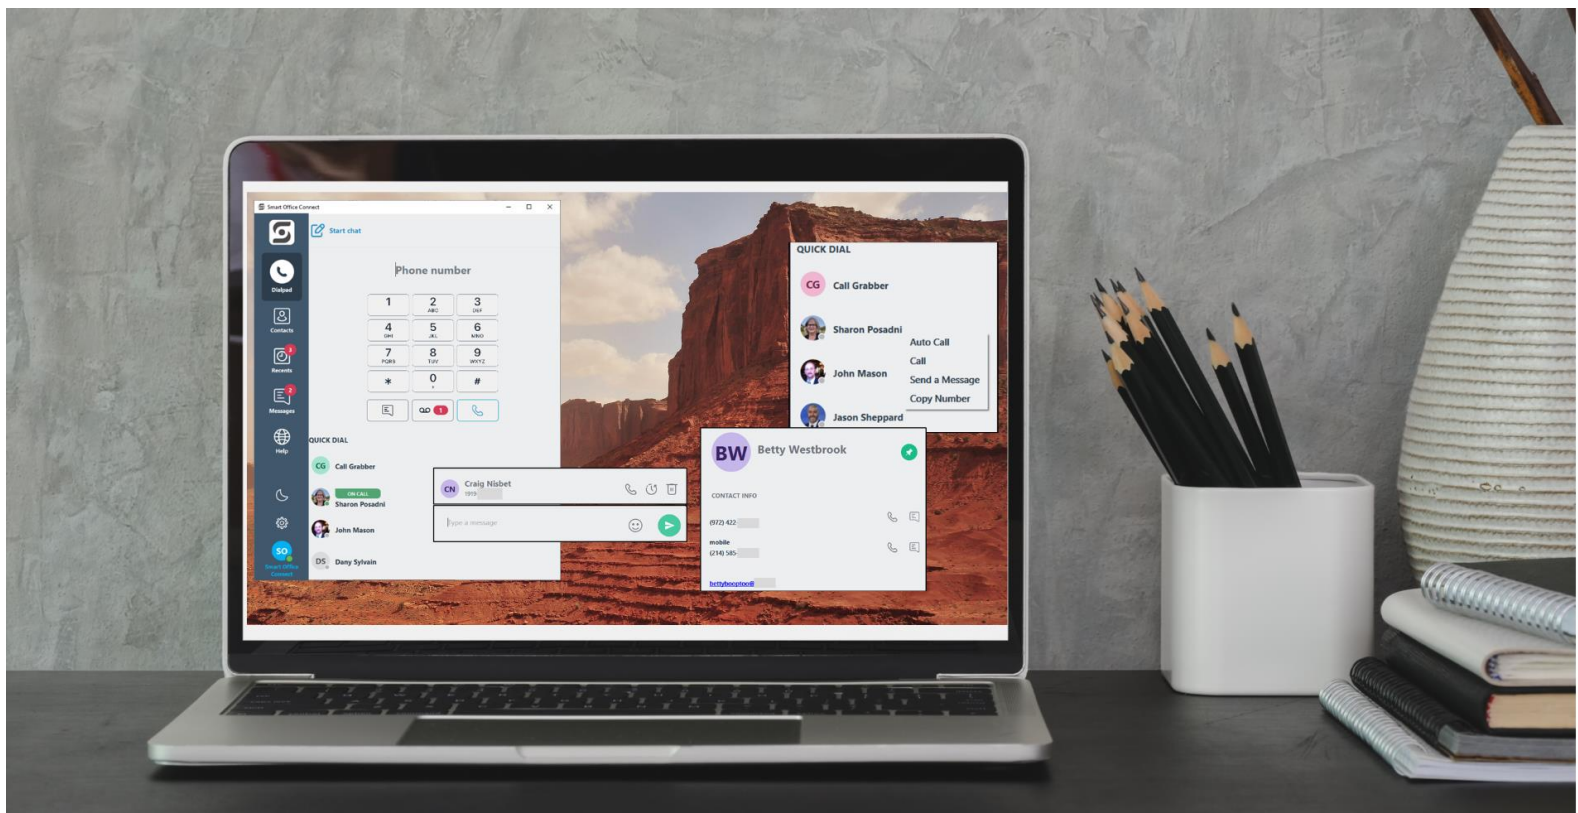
Smart Office Connect

Start chat

Dialpad

Contacts

Recents

Messages

Help

SO

Smart Office Connect

Phone number

1

2 ABC

3 DEF

4 GHI

5 JKL

6 MNO

7 PQRS

8 TUV

9 WXYZ

*

0 +

#

1

QUICK DIAL

CG Call Grabber

ON CALL

Sharon Posadni

John Mason

DS Dany Sylvain

CN Craig Nisbet

1919 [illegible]

Type a message

QUICK DIAL

CG Call Grabber

Sharon Posadni

Auto Call

Call

Send a Message

Copy Number

John Mason

Jason Sheppard

BW Betty Westbrook

CONTACT INFO

(972) 422 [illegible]

mobile

(214) 585- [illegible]

bettybeeptool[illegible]